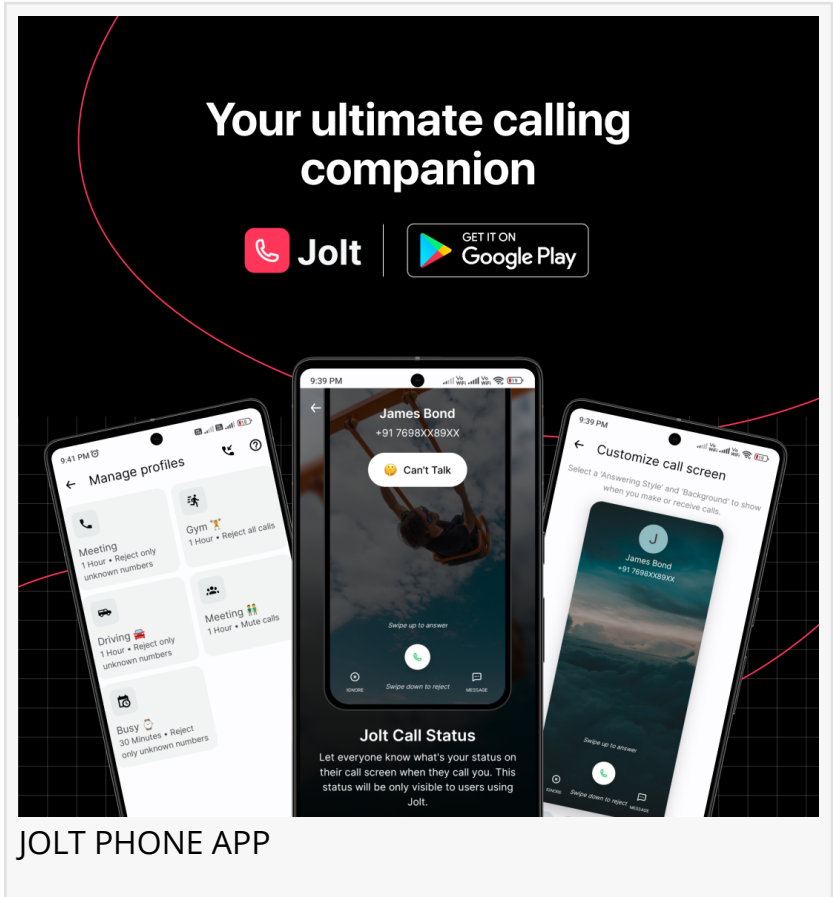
Your ultimate calling companion

Jolt

GET IT ON
Google Play

9:41 PM

Manage profiles

Meeting
1 Hour • Reject only unknown numbers

Gym 🏋
1 Hour • Reject all calls

Driving 🚘
1 Hour • Reject only unknown numbers

Meeting 👫
1 Hour • Mute calls

Busy ⌚
30 Minutes • Reject only unknown numbers

9:39 PM

James Bond
+91 7698XX89XX

🤔 Can't Talk

Swipe up to answer

IGNORE

Swipe down to reject

MESSAGE

Jolt Call Status

Let everyone know what's your status on their call screen when they call you. This status will be only visible to users using Jolt.

9:39 PM

Customize call screen

Select a 'Answering Style' and 'Background' to show when you make or receive calls.

J

James Bond
+91 7698XX89XX

Swipe up to answer

IGNORE

Swipe down to reject

MESSAGE

JOLT PHONE APP